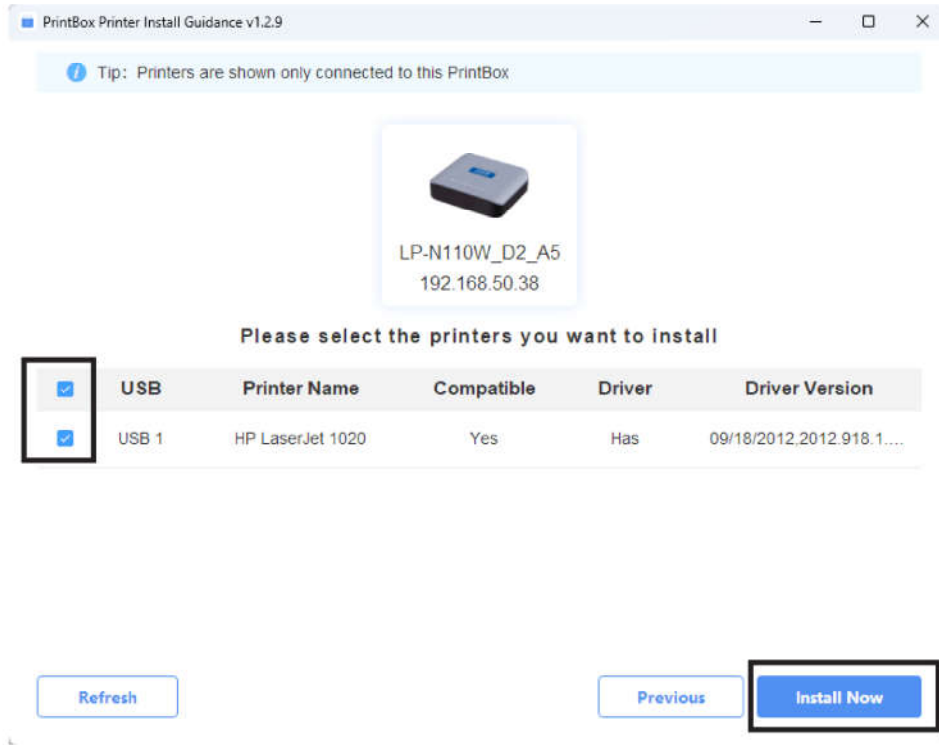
PrintBox Printer Install Guidance v1.2.9

Tip: Printers are shown only connected to this PrintBox

LP-N110W_D2_A5
192.168.50.38

Please select the printers you want to install

| | USB | Printer Name | Compatible | Driver | Driver Version |
|---|---|---|---|---|---|
| | USB 1 | HP LaserJet 1020 | Yes | Has | 09/18/2012,2012.918.1.... |

Refresh

Previous

Install Now